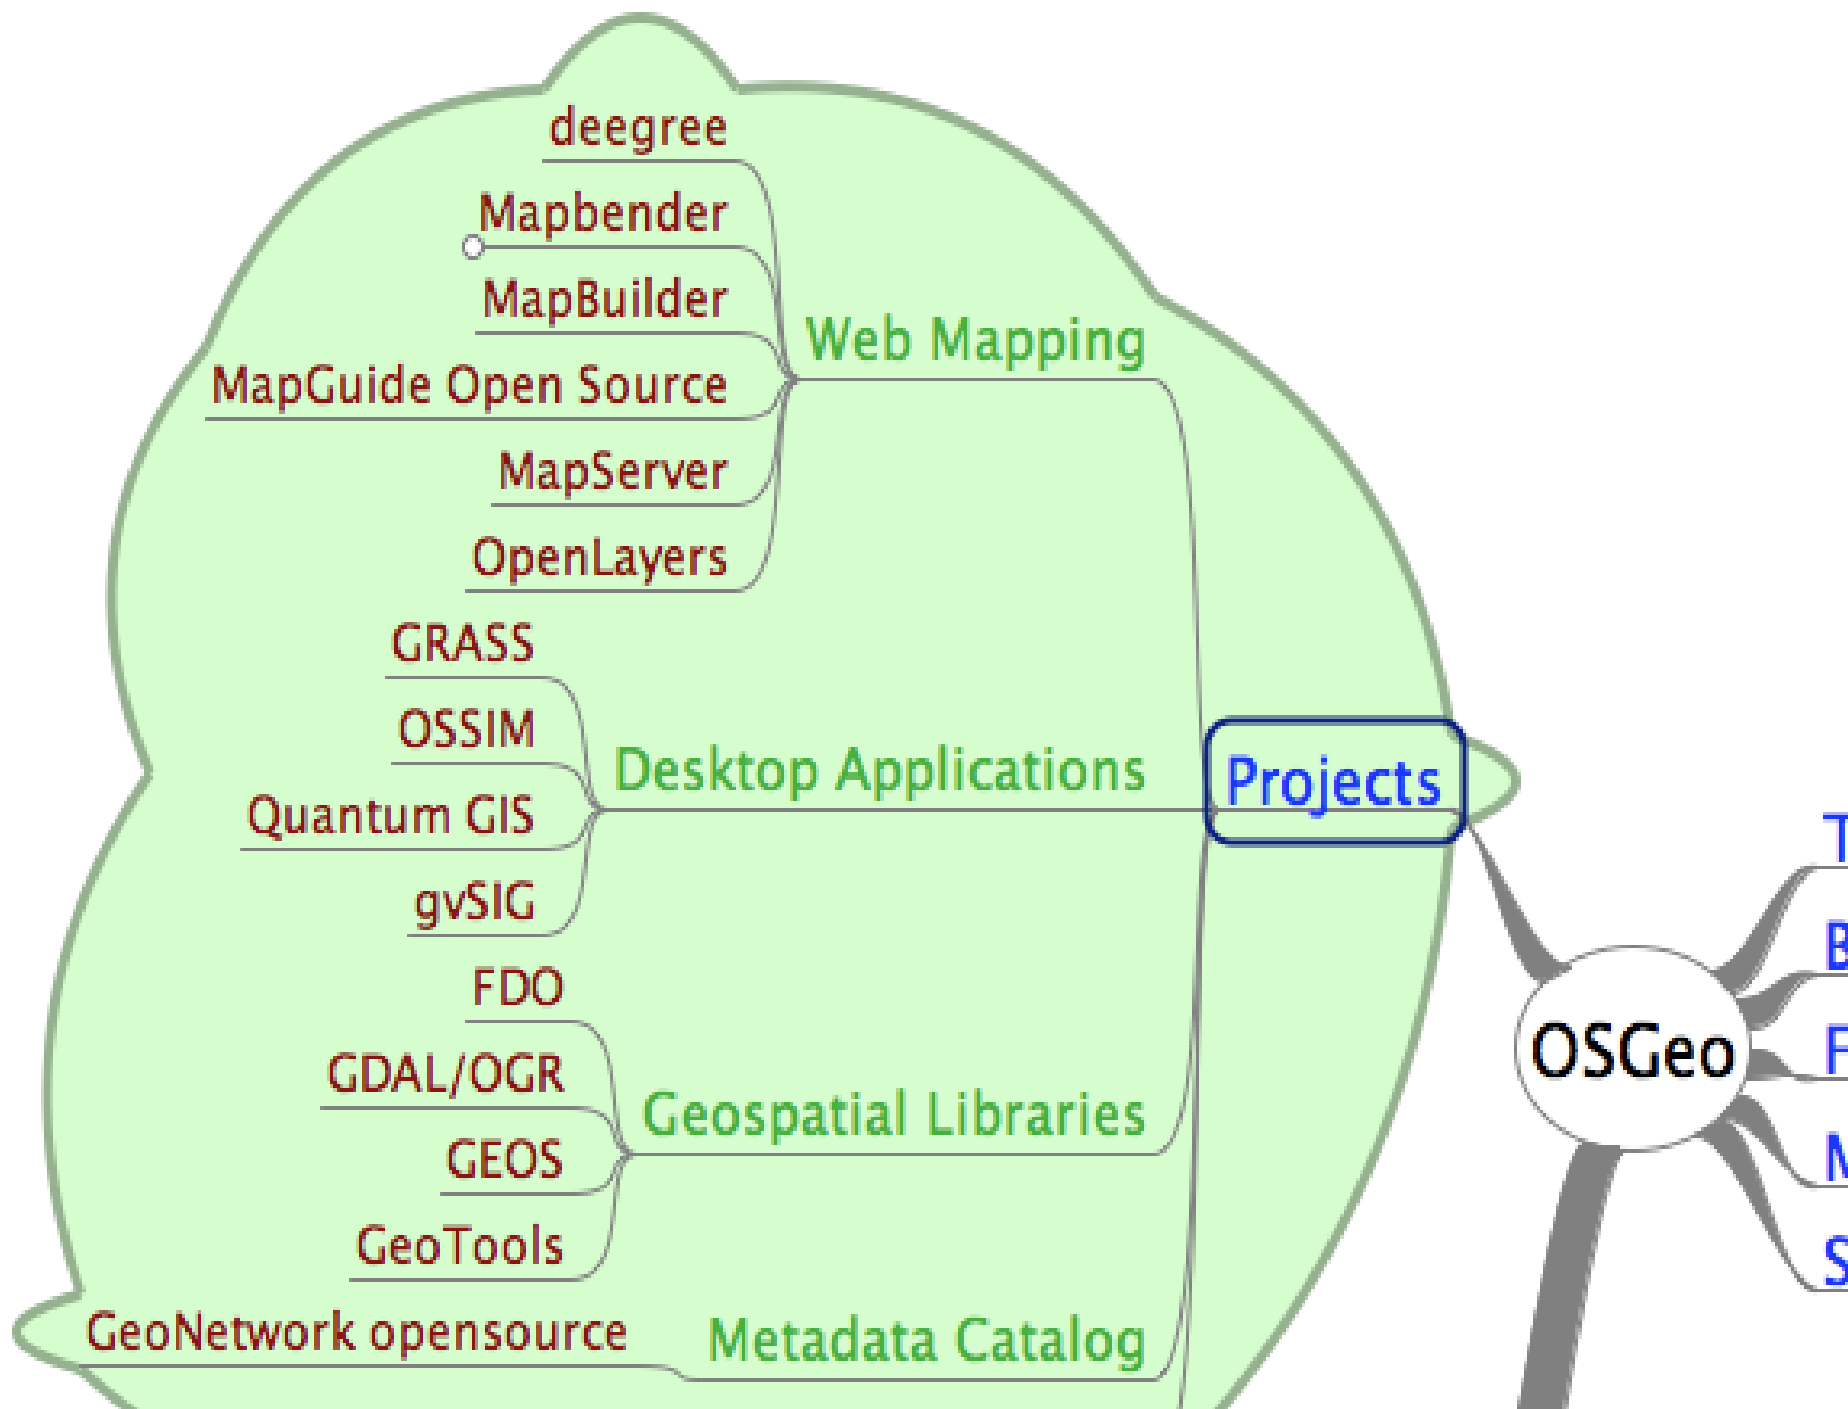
deegree
Mapbender
MapBuilder
MapGuide Open Source
MapServer
OpenLayers
Web Mapping

GRASS
OSSIM
Quantum GIS
gvSIG
Desktop Applications

FDO
GDAL/OGR
GEOS
GeoTools
Geospatial Libraries

GeoNetwork opensource
Metadata Catalog

Projects

OSGeo

T
B
F
M
S